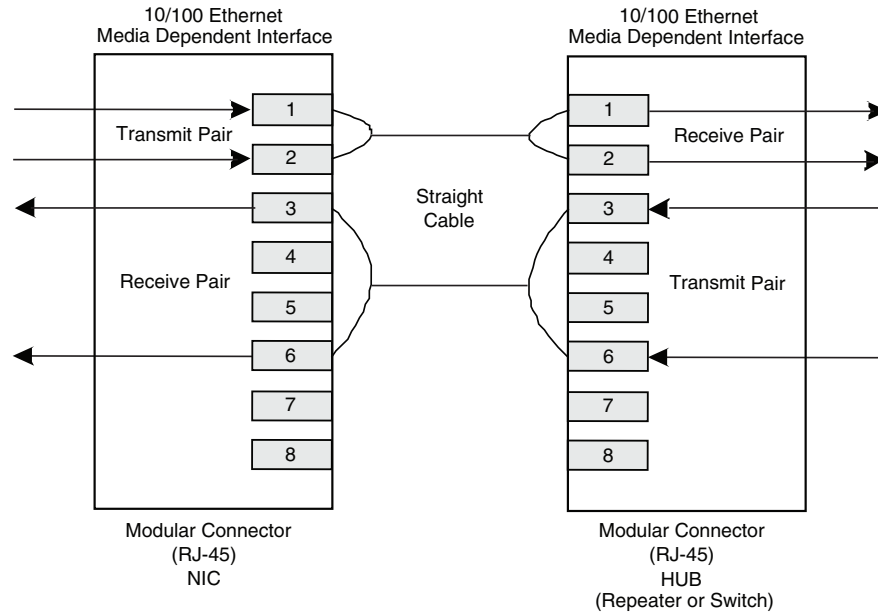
10/100 Ethernet
Media Dependent Interface

1
Transmit Pair
2
3
4
Receive Pair
5
6
7
8

Modular Connector
(RJ-45)
NIC

Straight
Cable

10/100 Ethernet
Media Dependent Interface

1
Receive Pair
2
3
4
Transmit Pair
5
6
7
8

Modular Connector
(RJ-45)
HUB
(Repeater or Switch)